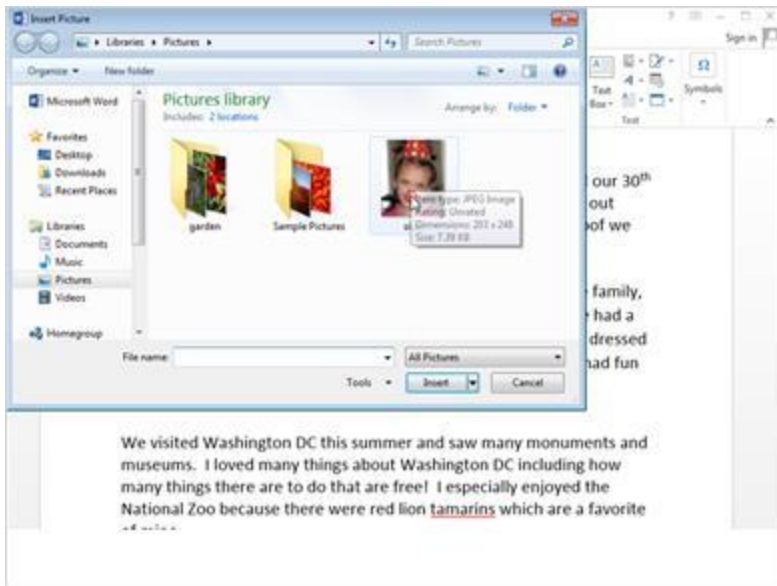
Insert Picture

Libraries ▸ Pictures ▸

Search Pictures

Organize ▾ New folder

Microsoft Word

Favorites
Desktop
Downloads
Recent Places

Libraries
Documents
Music
Pictures
Videos

Homegroup

Pictures library
Includes: 2 locations

Arrange by: Folder ▾

garden
Sample Pictures

Item type: JPEG Image
Rating: Unrated
Dimensions: 203 x 248
Size: 7.39 KB

File name:
All Pictures
Tools ▾
Insert
Cancel

? Sign in

Text Box
Text
Symbols

our 30th
out
of we

family,
had a
dressed
had fun

We visited Washington DC this summer and saw many monuments and museums. I loved many things about Washington DC including how many things there are to do that are free! I especially enjoyed the National Zoo because there were red lion tamarins which are a favorite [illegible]